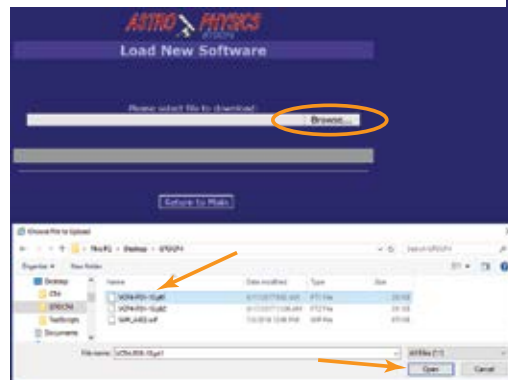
ASTRO PHYSICS
GTOCP4

Load New Software

Please select file to download:

Browse...

Return to Main

Choose File to Upload

This PC > Desktop > GTOCP4

Organize ▾ New folder

Desktop
CP4
GTOCP4
TheSkyX
Documents

Name
GCP4-P01-15.gtf
GCP4-P01-15.gtf
GAP_AXIS.wif

Date modified
Type
Size

File name: GCP4-P01-15.gtf

All Files (*.*)

Open
Cancel